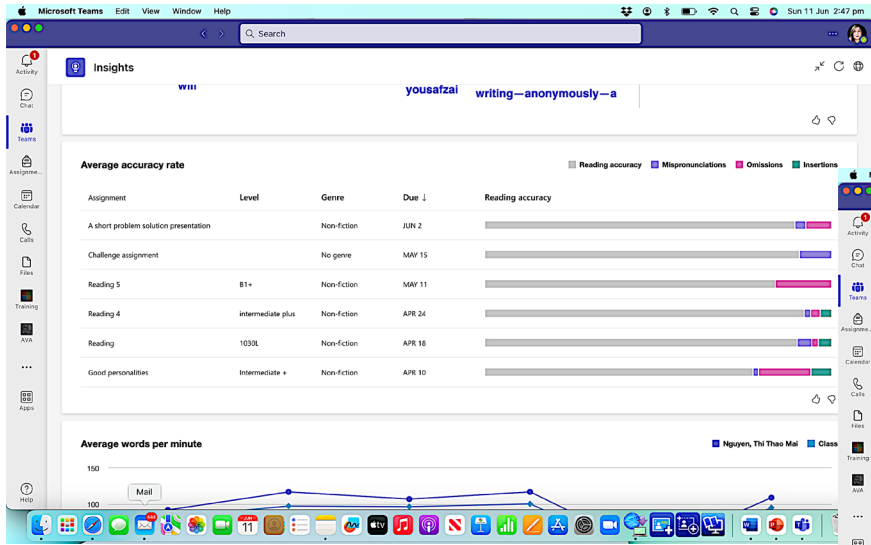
Microsoft Teams Edit View Window Help
Sun 11 Jun 2:47 pm
Search
Activity
Chat
Teams
Assignme...
Calendar
Calls
Files
Training
AVA
Apps
Help
Insights
will
yousafzai
writing—anonymously—a
Average accuracy rate
Reading accuracy Mispronunciations Omissions Insertions

| Assignment | Level | Genre | Due ↓ | Reading accuracy |
|---|---|---|---|---|
| A short problem solution presentation | | Non-fiction | JUN 2 | |
| Challenge assignment | | No genre | MAY 15 | |
| Reading 5 | B1+ | Non-fiction | MAY 11 | |
| Reading 4 | intermediate plus | Non-fiction | APR 24 | |
| Reading | 1030L | Non-fiction | APR 18 | |
| Good personalities | Intermediate + | Non-fiction | APR 10 | |

Average words per minute
Nguyen, Thi Thao Mai Class
150
100
Mail
Activity
Chat
Teams
Assignme...
Calendar
Calls
Files
Training
AVA
JUN
11